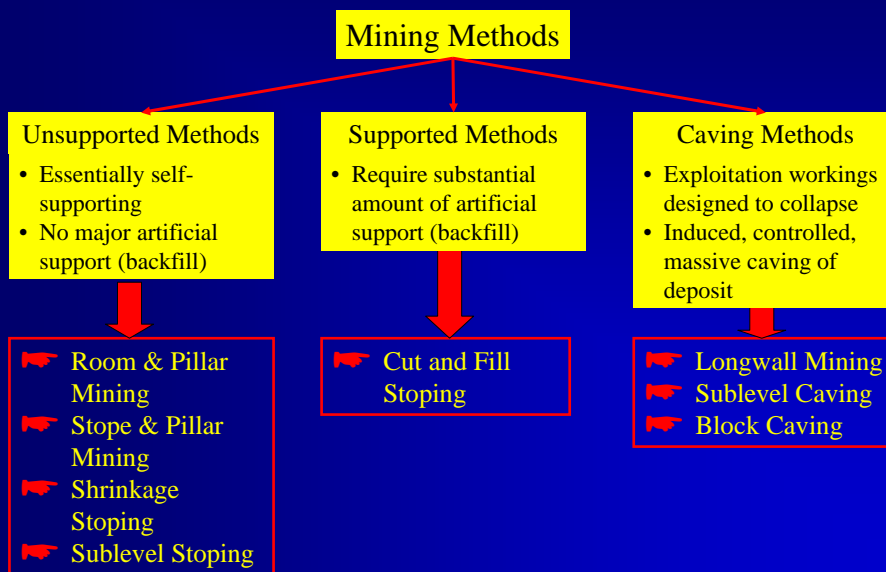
Mining Methods

Unsupported Methods

• Essentially self-supporting
• No major artificial support (backfill)

Supported Methods

• Require substantial amount of artificial support (backfill)

Caving Methods

• Exploitation workings designed to collapse
• Induced, controlled, massive caving of deposit

Room & Pillar Mining
Stope & Pillar Mining
Shrinkage Stoping
Sublevel Stoping

Cut and Fill Stoping

Longwall Mining
Sublevel Caving
Block Caving